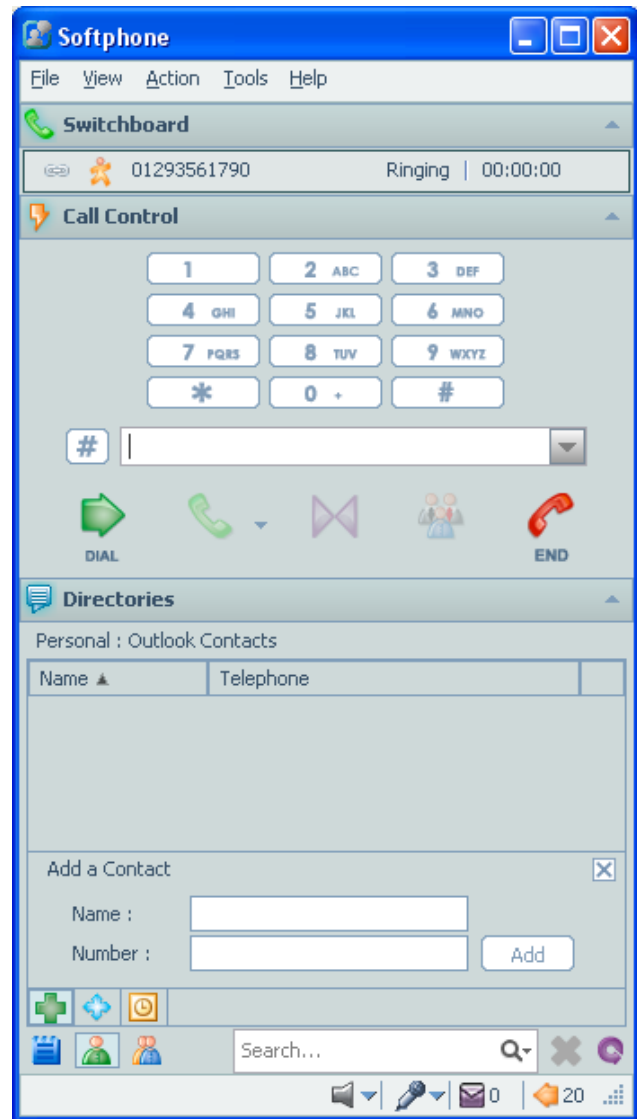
Softphone

File View Action Tools Help

Switchboard

01293561790 Ringing | 00:00:00

Call Control

| 1 | 2 ABC | 3 DEF |
|---|---|---|
| 4 GHI | 5 JKL | 6 MNO |
| 7 PQRS | 8 TUV | 9 WXYZ |
| * | 0 + | # |

#

DIAL

END

Directories

Personal : Outlook Contacts

| Name ▲ | Telephone | |
|---|---|---|

Add a Contact

Name :

Number :

Add

Search...

0

20